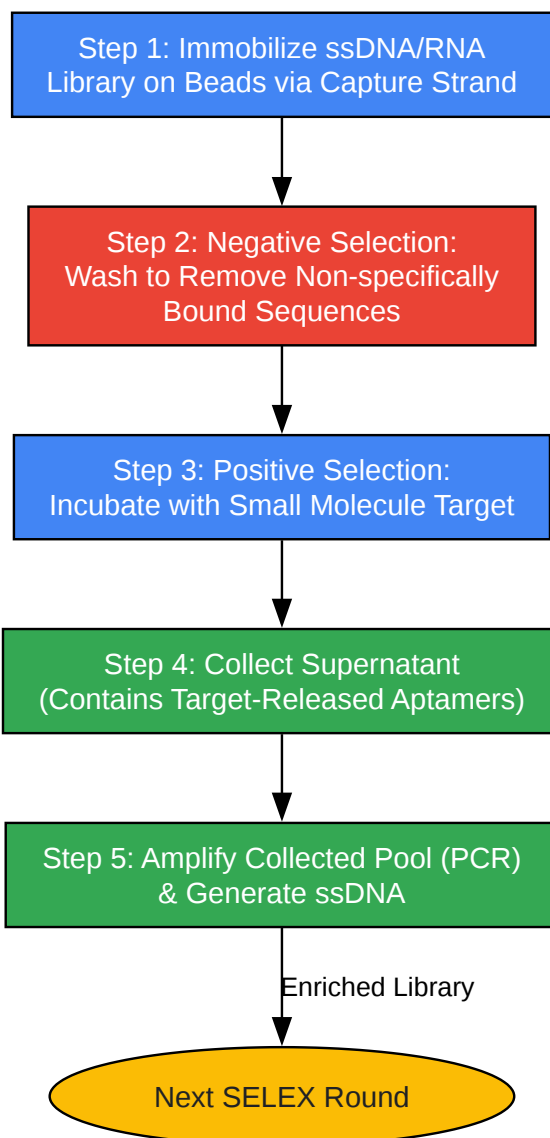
Step 1: Immobilize ssDNA/RNA Library on Beads via Capture Strand

Step 2: Negative Selection: Wash to Remove Non-specifically Bound Sequences

Step 3: Positive Selection: Incubate with Small Molecule Target

Step 4: Collect Supernatant (Contains Target-Released Aptamers)

Step 5: Amplify Collected Pool (PCR) & Generate ssDNA

Enriched Library

Next SELEX Round